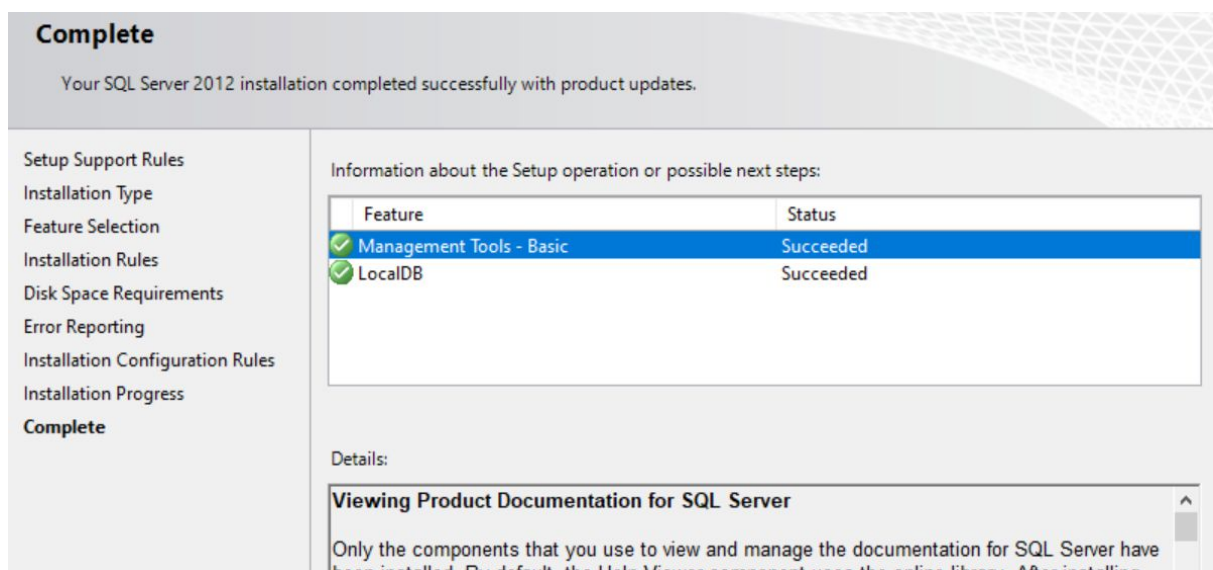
Complete

Your SQL Server 2012 installation completed successfully with product updates.

Setup Support Rules
Installation Type
Feature Selection
Installation Rules
Disk Space Requirements
Error Reporting
Installation Configuration Rules
Installation Progress
Complete

Information about the Setup operation or possible next steps:

| Feature | Status |
|---|---|
| Management Tools - Basic | Succeeded |
| LocalDB | Succeeded |

Details:

Viewing Product Documentation for SQL Server

Only the components that you use to view and manage the documentation for SQL Server have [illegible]